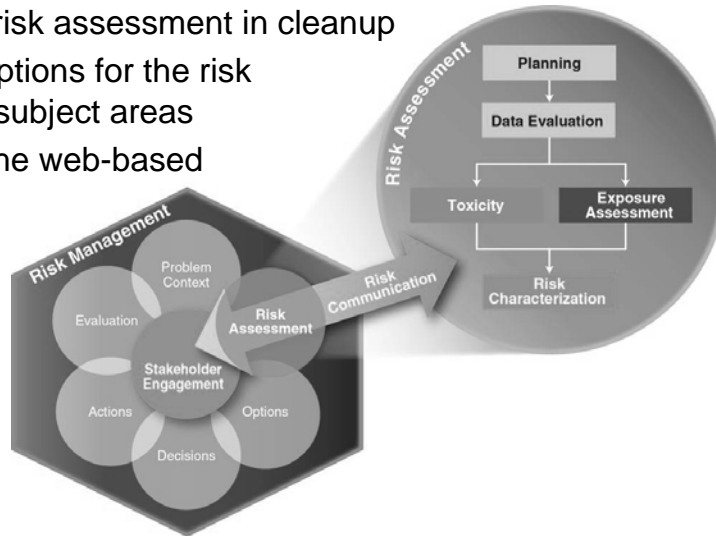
risk assessment in cleanup
ptions for the risk
subject areas
he web-based

Risk Assessment
Planning
Data Evaluation
Toxicity
Exposure Assessment
Risk Characterization

Risk Management
Problem Context
Evaluation
Risk Assessment
Stakeholder Engagement
Actions
Options
Decisions

Risk Communication